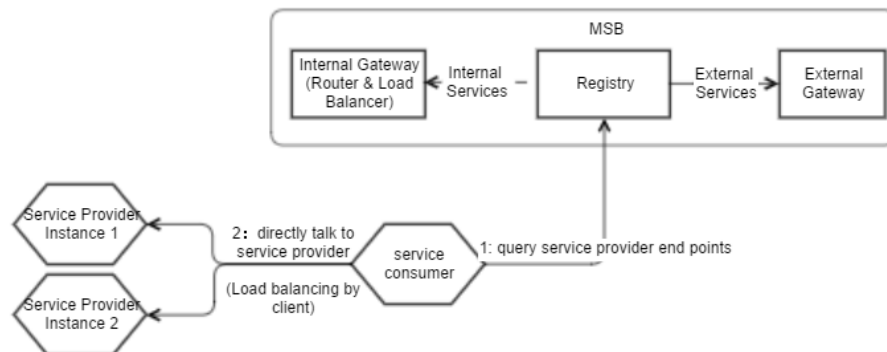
MSB

Internal Gateway (Router & Load Balancer)

Internal Services

Registry

External Services

External Gateway

Service Provider Instance 1

Service Provider Instance 2

2: directly talk to service provider

(Load balancing by client)

service consumer

1: query service provider end points